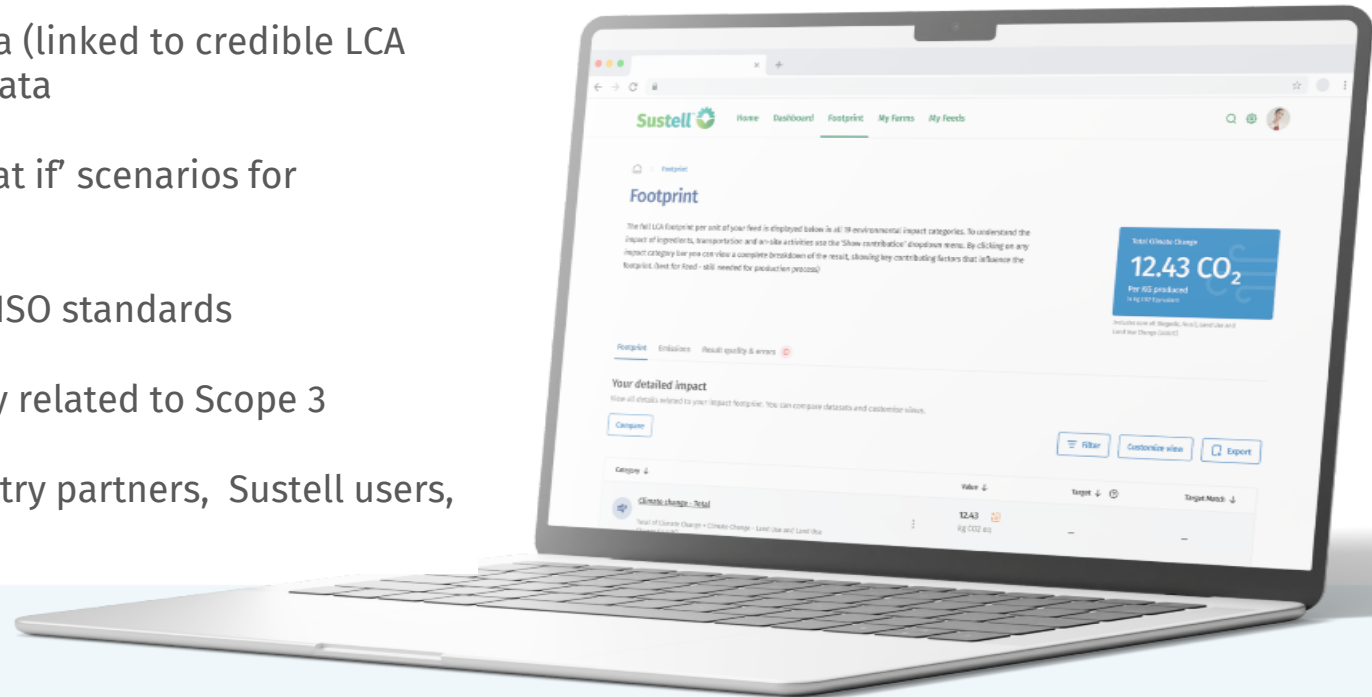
a (linked to credible LCA ata

at if' scenarios for

ISO standards

y related to Scope 3

try partners, Sustell users,

Sustell Home Dashboard Footprint My Farms My Feeds

Footprint

Footprint

The full LCA footprint per unit of your feed is displayed below in all 19 environmental impact categories. To understand the impact of ingredients, transportation and on-site activities use the 'Show contribution' dropdown menu. By clicking on any impact category bar you can view a complete breakdown of the result, showing key contributing factors that influence the footprint. (text for Food - still needed for production process)

Total Climate Change

12.43 $CO_2$

Per KG produced

Footprint Emissions Result quality & errors

Your detailed impact

View all details related to your impact footprint. You can compare datasets and customize views.

Compare

Filter Customize view Export

Category

Value

Target

Target Match

Climate change - Total

12.43

kg CO2 eq

–

–